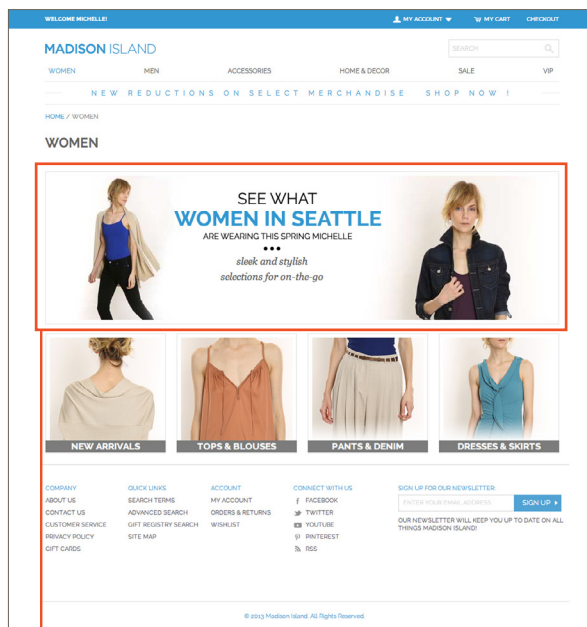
WELCOME MICHELLE!
MY ACCOUNT
MY CART
CHECKOUT

MADISON ISLAND

SEARCH

WOMEN
MEN
ACCESSORIES
HOME & DECOR
SALE
VIP

NEW REDUCTIONS ON SELECT MERCHANDISE SHOP NOW!

HOME / WOMEN

WOMEN

SEE WHAT
WOMEN IN SEATTLE
ARE WEARING THIS SPRING MICHELLE
•••
sleek and stylish
selections for on-the-go

NEW ARRIVALS
TOPS & BLOUSES
PANTS & DENIM
DRESSES & SKIRTS

COMPANY
ABOUT US
CONTACT US
CUSTOMER SERVICE
PRIVACY POLICY
GIFT CARDS

QUICK LINKS
SEARCH TERMS
ADVANCED SEARCH
GIFT REGISTRY SEARCH
SITE MAP

ACCOUNT
MY ACCOUNT
ORDERS & RETURNS
WISHLIST

CONNECT WITH US
FACEBOOK
TWITTER
YOUTUBE
PINTEREST
RSS

SIGN UP FOR OUR NEWSLETTER:
ENTER YOUR EMAIL ADDRESS
SIGN UP
OUR NEWSLETTER WILL KEEP YOU UP TO DATE ON ALL THINGS MADISON ISLAND!

© 2013 Madison Island. All Rights Reserved.